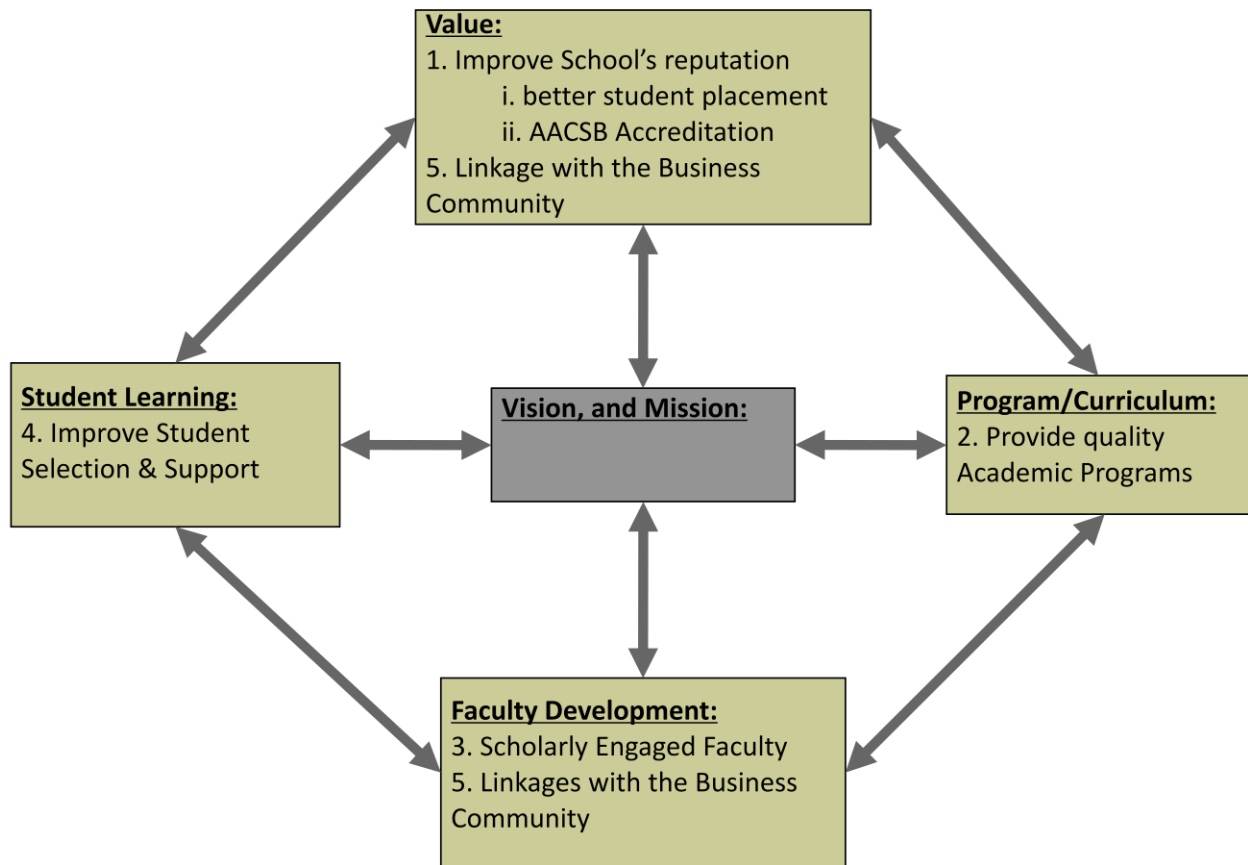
Value:
1. Improve School's reputation
i. better student placement
ii. AACSB Accreditation
5. Linkage with the Business Community

Student Learning:
4. Improve Student Selection & Support

Vision, and Mission:

Program/Curriculum:
2. Provide quality Academic Programs

Faculty Development:
3. Scholarly Engaged Faculty
5. Linkages with the Business Community